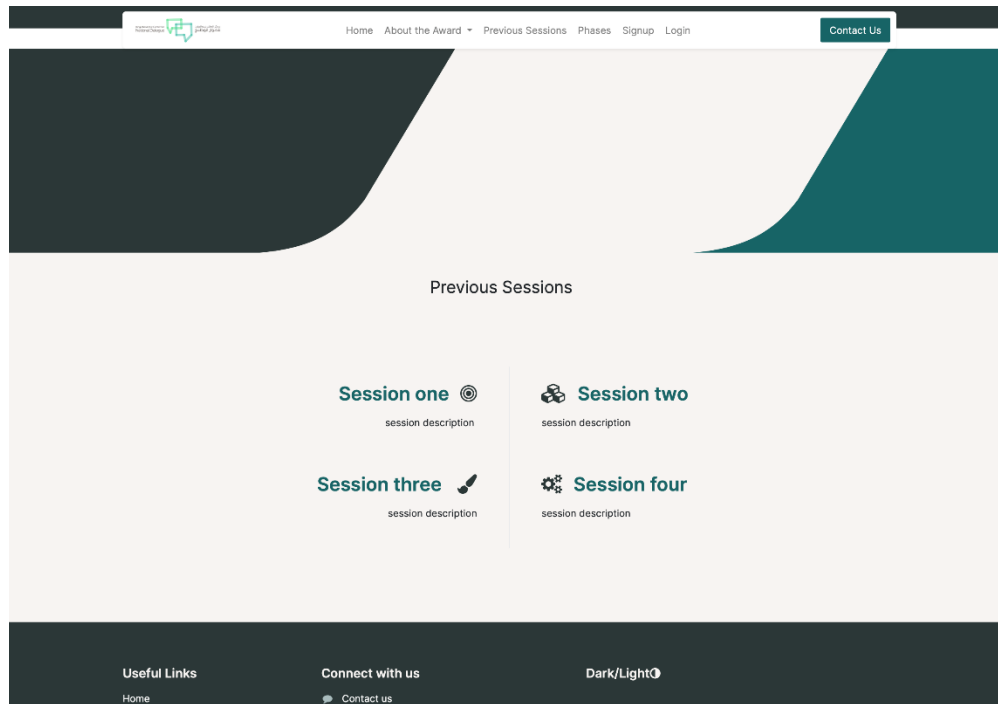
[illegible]

Home About the Award ▾ Previous Sessions Phases Signup Login

Contact Us

Previous Sessions

Session one

session description

Session two

session description

Session three

session description

Session four

session description

Useful Links

Home

Connect with us

Contact us

Dark/Light